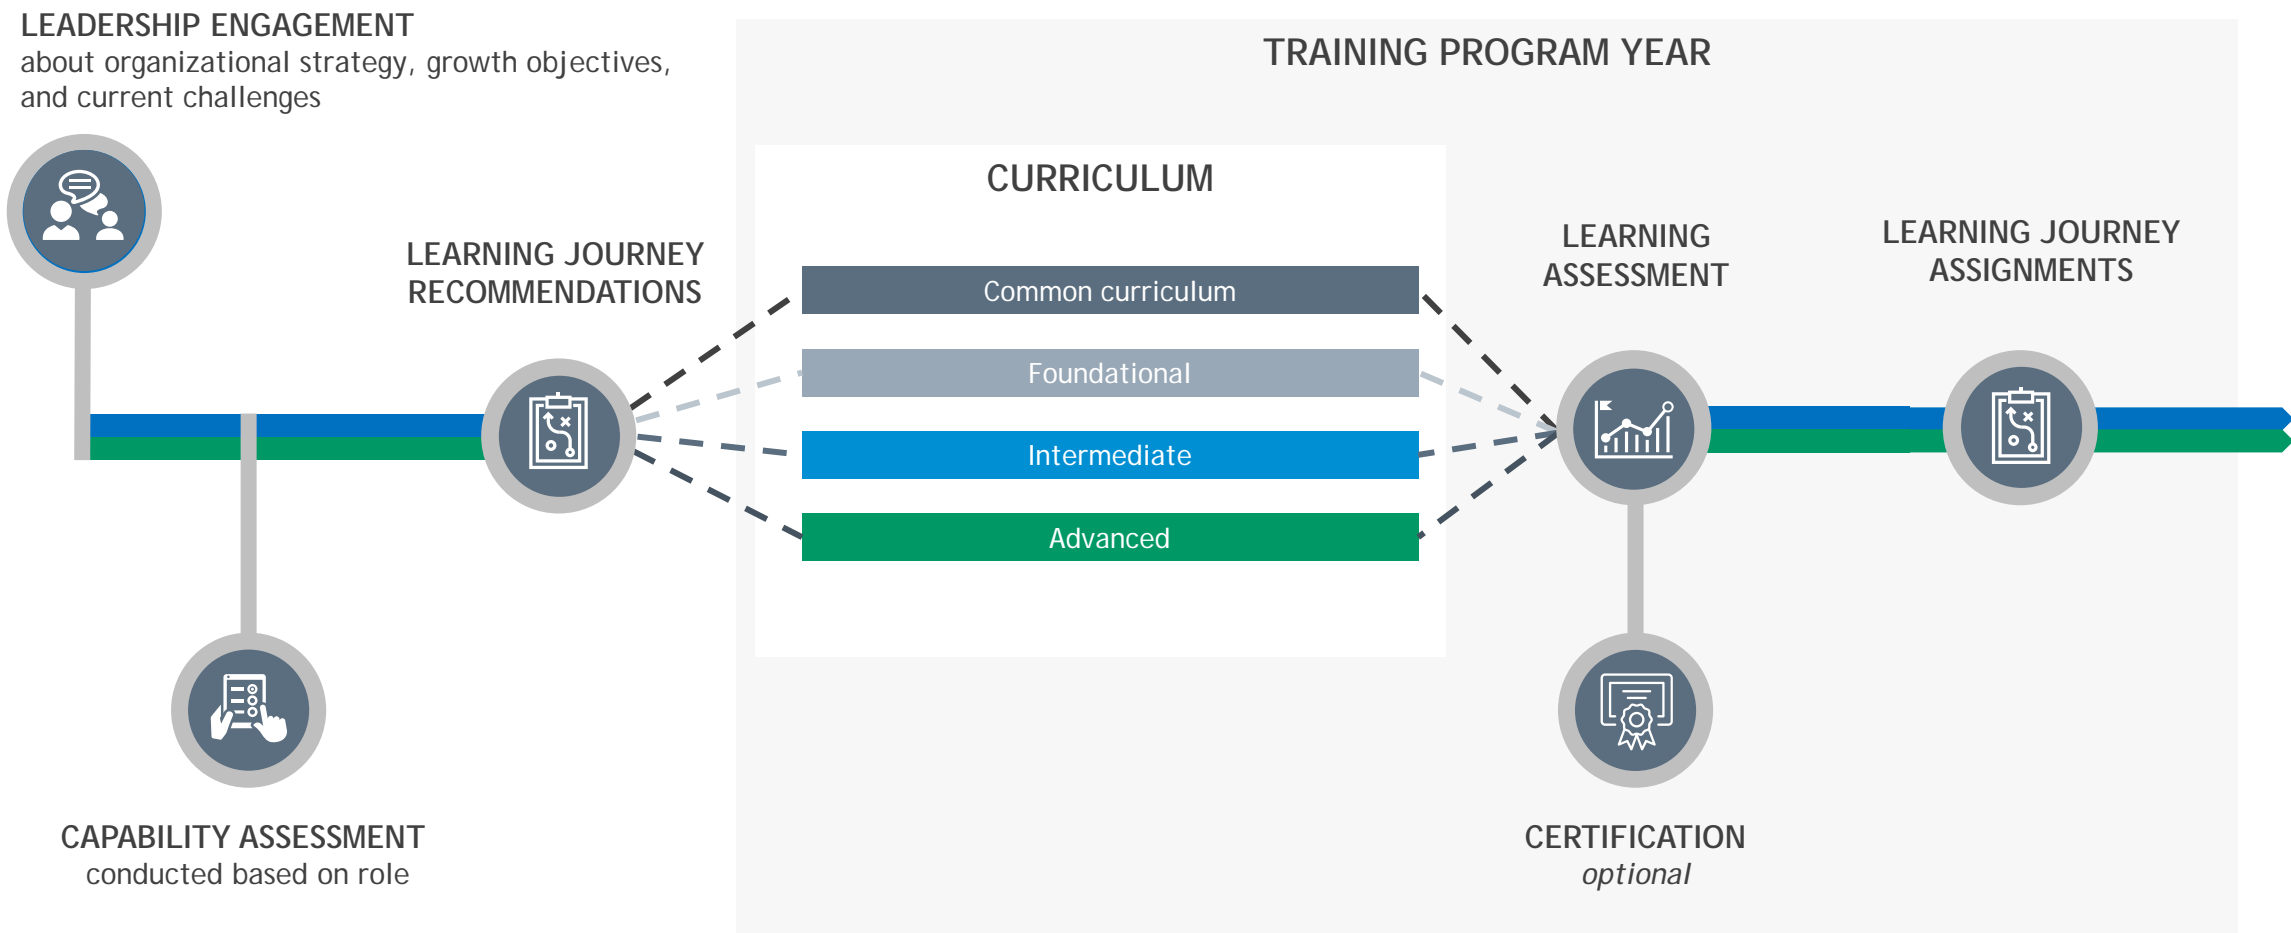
LEADERSHIP ENGAGEMENT
about organizational strategy, growth objectives, and current challenges

TRAINING PROGRAM YEAR

CURRICULUM

LEARNING JOURNEY RECOMMENDATIONS

Common curriculum

Foundational

Intermediate

Advanced

LEARNING ASSESSMENT

LEARNING JOURNEY ASSIGNMENTS

CAPABILITY ASSESSMENT
conducted based on role

CERTIFICATION
optional